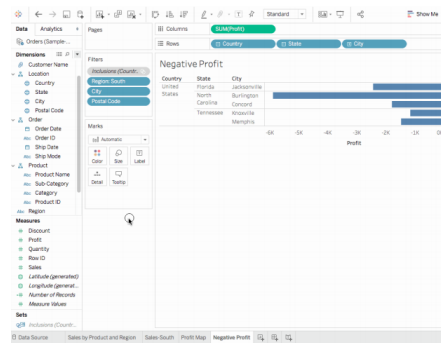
Standard

Show Me

Data Analytics

Orders (Sample ...

Dimensions

Customer Name

Location

Country

State

City

Postal Code

Order

Order Date

Order ID

Ship Date

Ship Mode

Product

Product Name

Sub-Category

Category

Product ID

Region

Measures

Discount

Profit

Quantity

Row ID

Sales

Latitude (generated)

Longitude (generat...

Number of Records

Measure Values

Sets

Inclusions (Countr...

Pages

Filters

Inclusions (Countr...

Region: South

City

Postal Code

Marks

Automatic

Color Size Label

Detail Tooltip

Columns SUM(Profit)

Rows Country State City

Negative Profit

| Country | State | City |
|---|---|---|
| United States | Florida | Jacksonville |
| | North Carolina | Burlington |
| | | Concord |
| | Tennessee | Knoxville |
| | | Memphis |

-6K -5K -4K -3K -2K -1K 0K

Profit

Data Source Sales by Product and Region Sales-South Profit Map Negative Profit